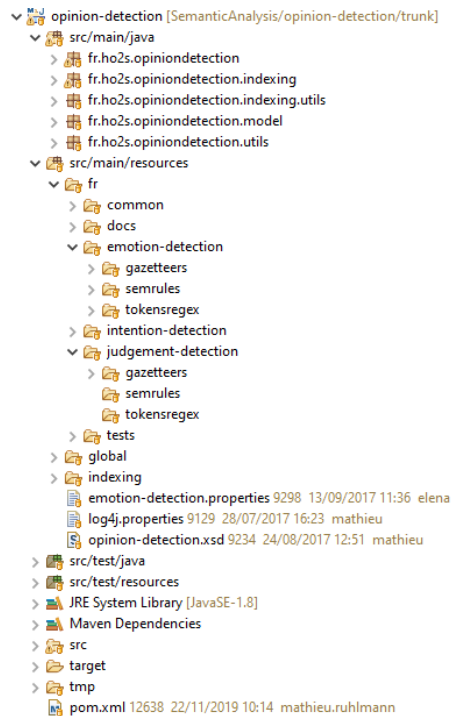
opinion-detection [SemanticAnalysis/opinion-detection/trunk]
src/main/java
fr.ho2s.opiniondetection
fr.ho2s.opiniondetection.indexing
fr.ho2s.opiniondetection.indexing.utils
fr.ho2s.opiniondetection.model
fr.ho2s.opiniondetection.utils
src/main/resources
fr
common
docs
emotion-detection
gazetteers
semrules
tokensregex
intention-detection
judgement-detection
gazetteers
semrules
tokensregex
tests
global
indexing
emotion-detection.properties 9298 13/09/2017 11:36 elena
log4j.properties 9129 28/07/2017 16:23 mathieu
opinion-detection.xsd 9234 24/08/2017 12:51 mathieu
src/test/java
src/test/resources
JRE System Library [JavaSE-1.8]
Maven Dependencies
src
target
tmp
pom.xml 12638 22/11/2019 10:14 mathieu.ruhlmann